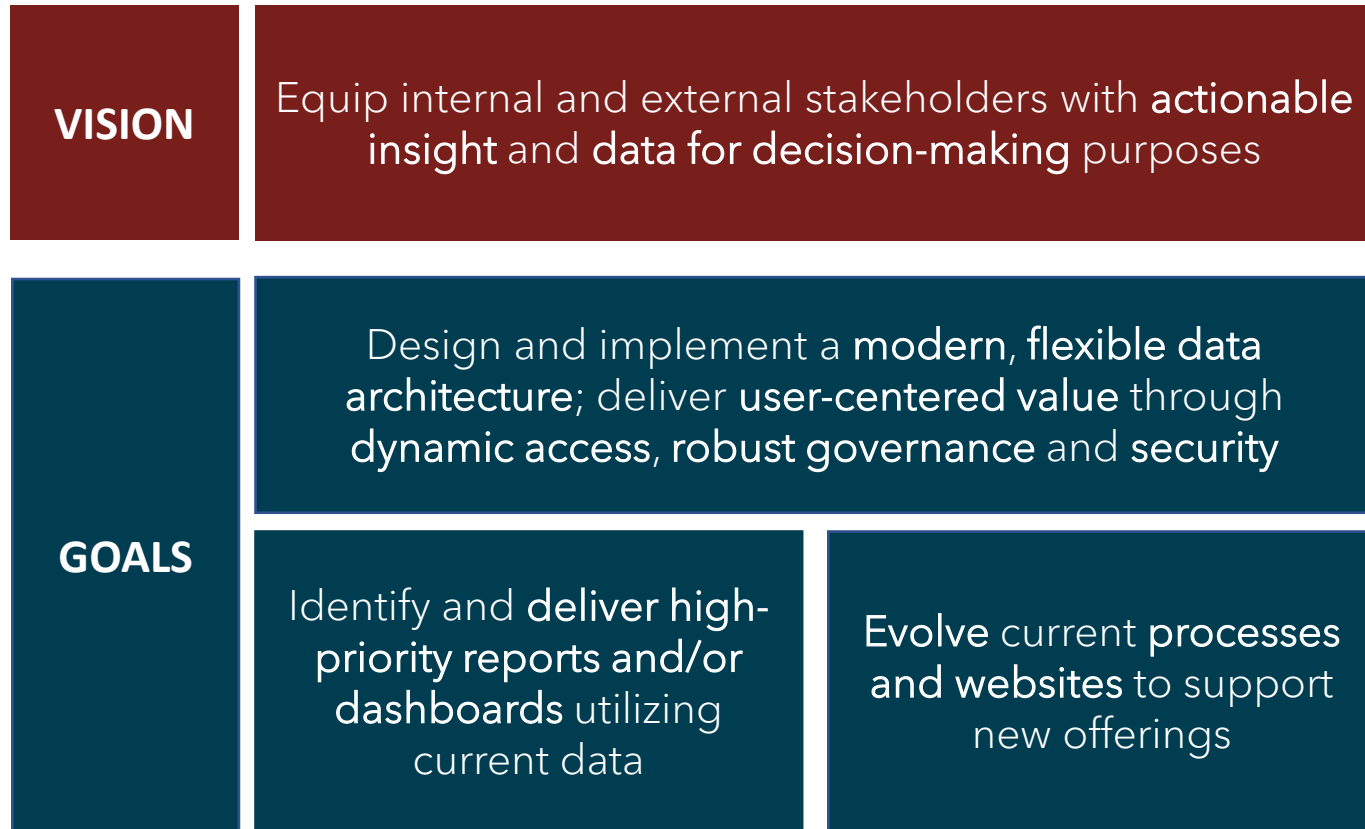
VISION

Equip internal and external stakeholders with actionable insight and data for decision-making purposes

GOALS

Design and implement a modern, flexible data architecture; deliver user-centered value through dynamic access, robust governance and security

Identify and deliver high-priority reports and/or dashboards utilizing current data

Evolve current processes and websites to support new offerings